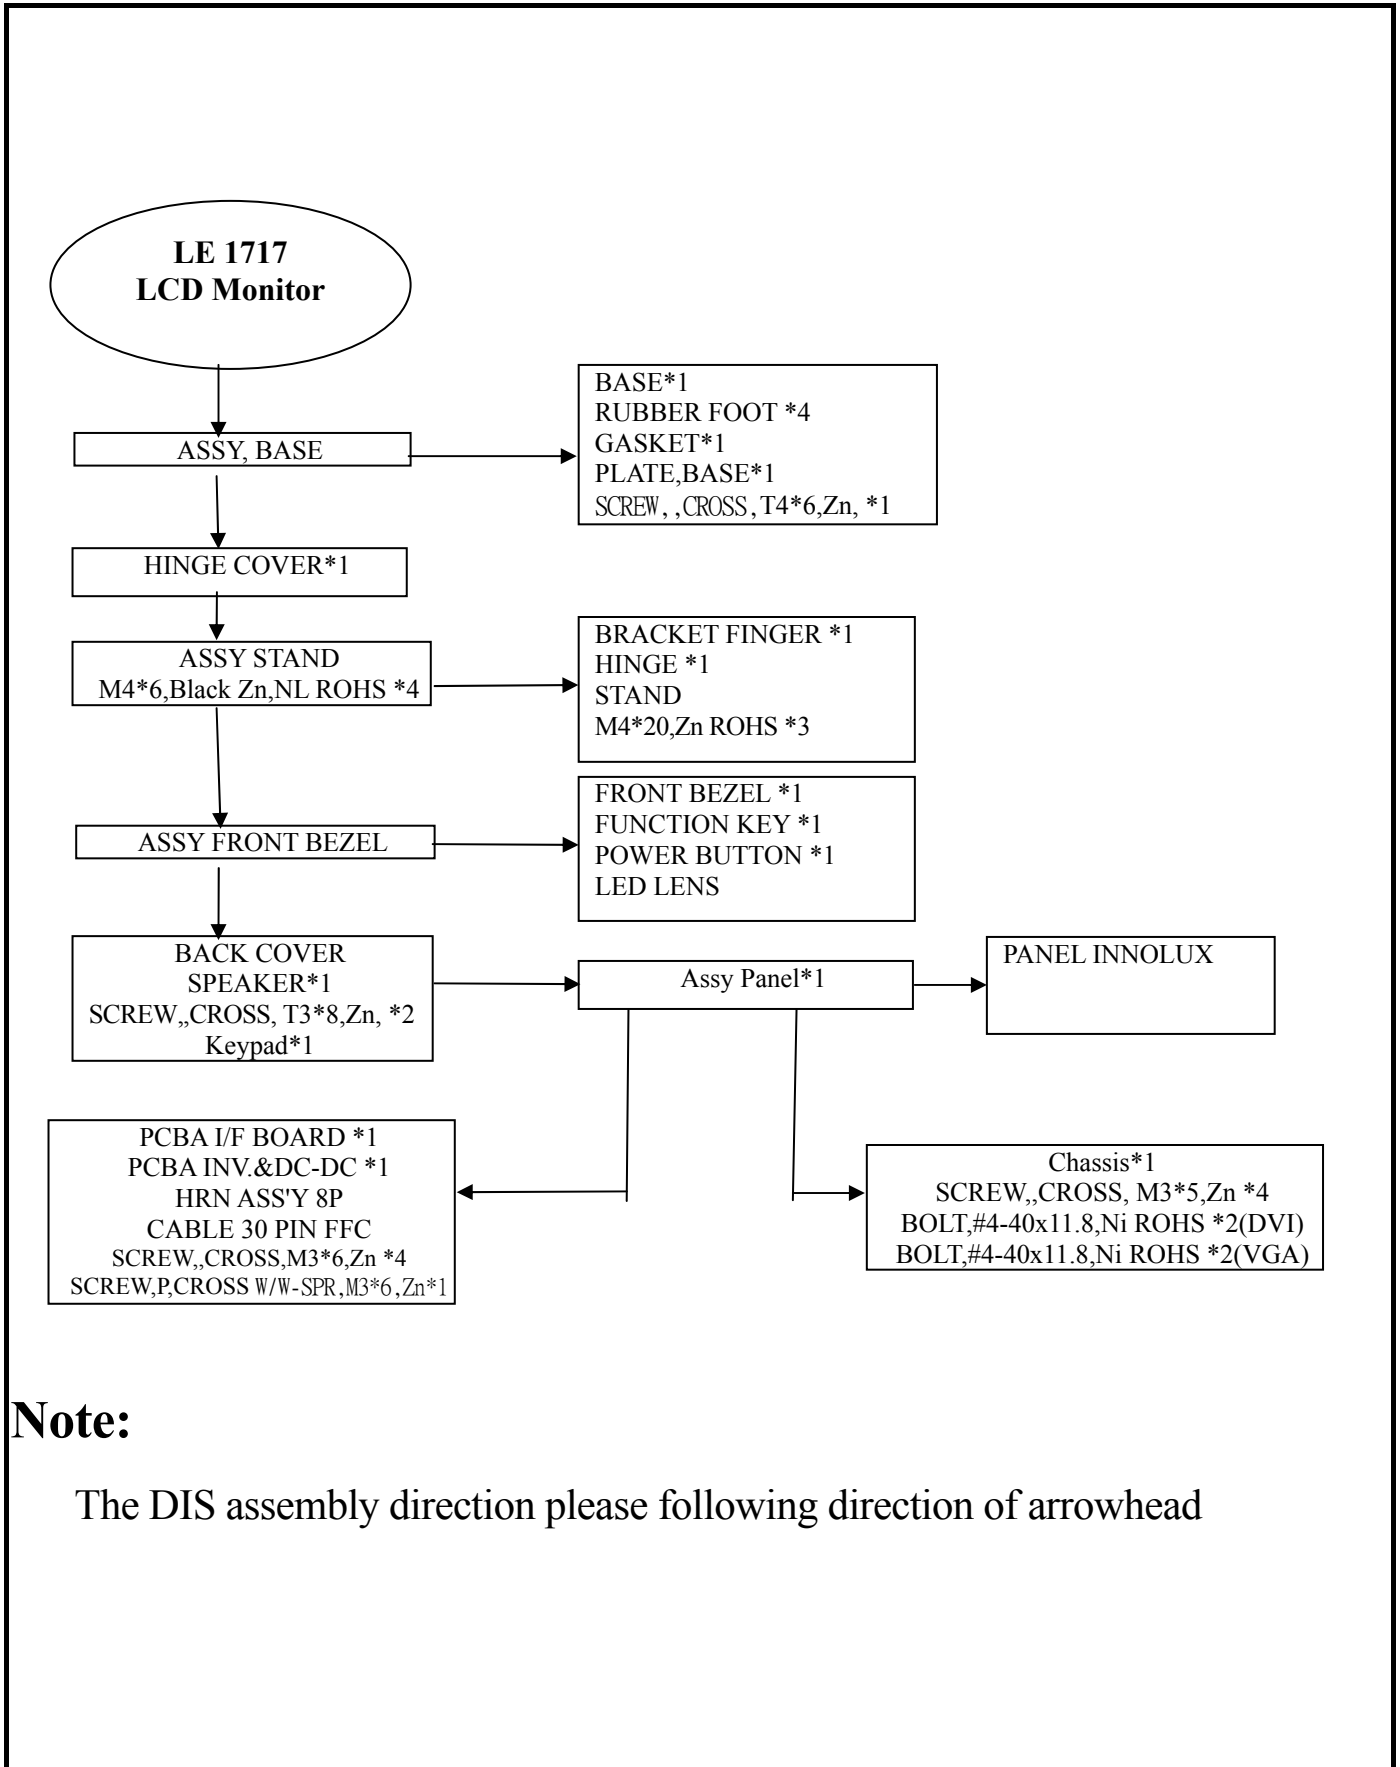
LE 1717
LCD Monitor

ASSY, BASE

BASE*1
RUBBER FOOT *4
GASKET*1
PLATE,BASE*1
SCREW, ,CROSS, T4*6,Zn, *1

HINGE COVER*1

ASSY STAND
M4*6,Black Zn,NL ROHS *4

BRACKET FINGER *1
HINGE *1
STAND
M4*20,Zn ROHS *3

ASSY FRONT BEZEL

FRONT BEZEL *1
FUNCTION KEY *1
POWER BUTTON *1
LED LENS

BACK COVER
SPEAKER*1
SCREW,,CROSS, T3*8,Zn, *2
Keypad*1

Assy Panel*1

PANEL INNOLUX

PCBA I/F BOARD *1
PCBA INV.&DC-DC *1
HRN ASS'Y 8P
CABLE 30 PIN FFC
SCREW,,CROSS,M3*6,Zn *4
SCREW,P,CROSS W/W-SPR,M3*6,Zn*1

Chassis*1
SCREW,,CROSS, M3*5,Zn *4
BOLT,#4-40x11.8,Ni ROHS *2(DVI)
BOLT,#4-40x11.8,Ni ROHS *2(VGA)

Note:

The DIS assembly direction please following direction of arrowhead